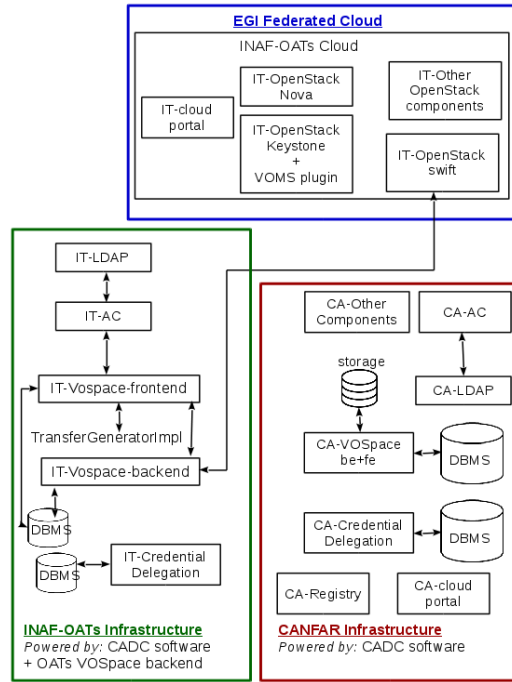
EGI Federated Cloud

INAF-OATs Cloud

IT-cloud portal

IT-OpenStack Nova

IT-OpenStack Keystone + VOMS plugin

IT-Other OpenStack components

IT-OpenStack swift

IT-LDAP

IT-AC

IT-Vospace-frontend

TransferGeneratorImpl

IT-Vospace-backend

DBMS

DBMS

IT-Credential Delegation

INAF-OATs Infrastructure
Powered by: CADC software + OATs VOSpace backend

CA-Other Components

CA-AC

storage

CA-LDAP

CA-VOSpace be+fe

DBMS

CA-Credential Delegation

DBMS

CA-Registry

CA-cloud portal

CANFAR Infrastructure
Powered by: CADC software